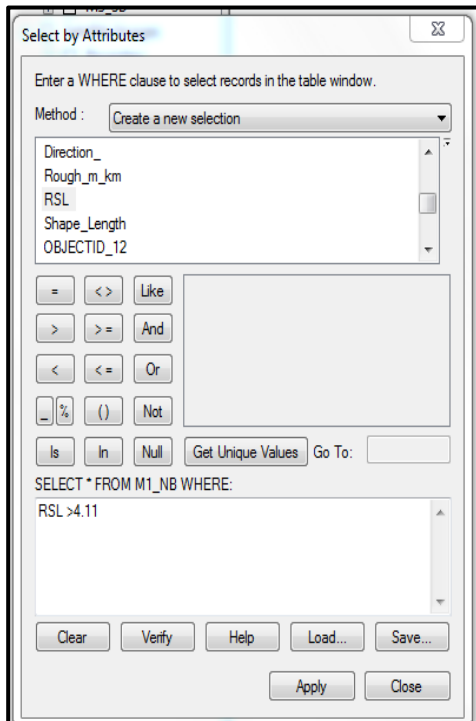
Select by Attributes

Enter a WHERE clause to select records in the table window.

Method : Create a new selection

Direction_
Rough_m_km
RSL
Shape_Length
OBJECTID_12

=
<>
Like
>
>=
And
<
<=
Or
_
%
()
Not
Is
In
Null
Get Unique Values
Go To:

SELECT * FROM M1_NB WHERE:

RSL >4.11

Clear
Verify
Help
Load...
Save...

Apply
Close